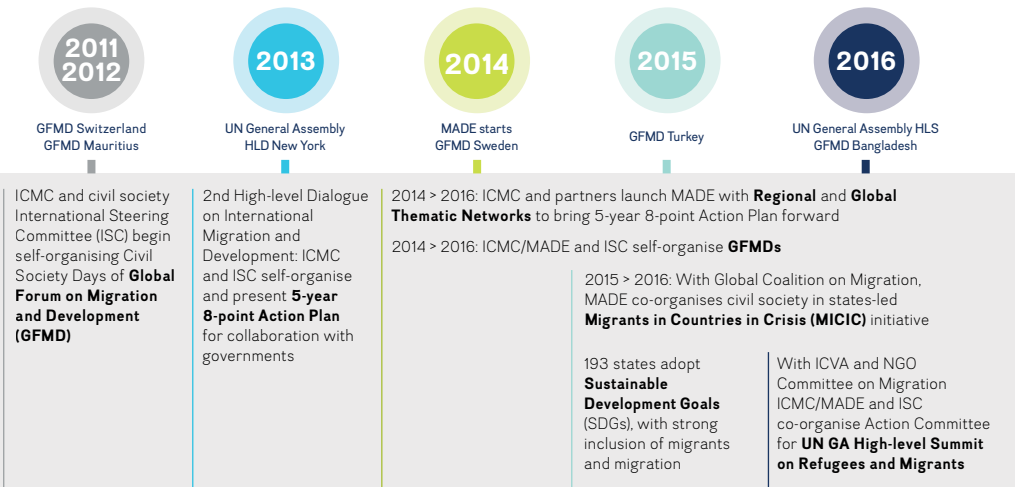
2011
2012

GFMD Switzerland
GFMD Mauritius

2013

UN General Assembly
HLD New York

2014

MADE starts
GFMD Sweden

2015

GFMD Turkey

2016

UN General Assembly HLS
GFMD Bangladesh

ICMC and civil society International Steering Committee (ISC) begin self-organising Civil Society Days of **Global Forum on Migration and Development (GFMD)**

2nd High-level Dialogue on International Migration and Development: ICMC and ISC self-organise and present **5-year 8-point Action Plan** for collaboration with governments

2014 > 2016: ICMC and partners launch MADE with **Regional** and **Global Thematic Networks** to bring 5-year 8-point Action Plan forward

2014 > 2016: ICMC/MADE and ISC self-organise **GFMDs**

2015 > 2016: With Global Coalition on Migration, MADE co-organises civil society in states-led **Migrants in Countries in Crisis (MICIC)** initiative

193 states adopt **Sustainable Development Goals** (SDGs), with strong inclusion of migrants and migration

With ICVA and NGO Committee on Migration ICMC/MADE and ISC co-organise Action Committee for **UN GA High-level Summit on Refugees and Migrants**